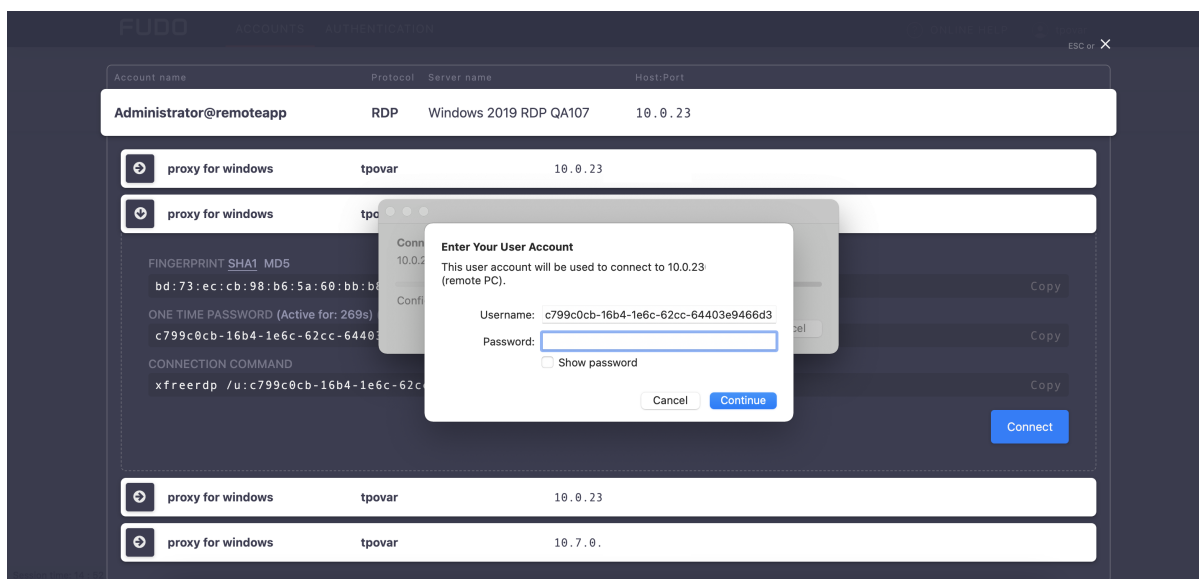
FUDO ACCOUNTS AUTHENTICATION

ESC or ✕

| Account name | Protocol | Server name | Host:Port |
|---|---|---|---|
| Administrator@remoteapp | RDP | Windows 2019 RDP QA107 | 10.0.23 |

proxy for windows tpovar 10.0.23

proxy for windows tpo

FINGERPRINT SHA1 MD5
bd:73:ec:cb:98:b6:5a:60:bb:b Copy

ONE TIME PASSWORD (Active for: 269s)
c799c0cb-16b4-1e6c-62cc-6440 Copy

CONNECTION COMMAND
xfreerdp /u:c799c0cb-16b4-1e6c-62c Copy

Connect

Conn
10.0.2
Confi
cel

Enter Your User Account
This user account will be used to connect to 10.0.23 (remote PC).

Username: c799c0cb-16b4-1e6c-62cc-64403e9466d3
Password:
Show password

Cancel Continue

proxy for windows tpovar 10.0.23

proxy for windows tpovar 10.7.0.